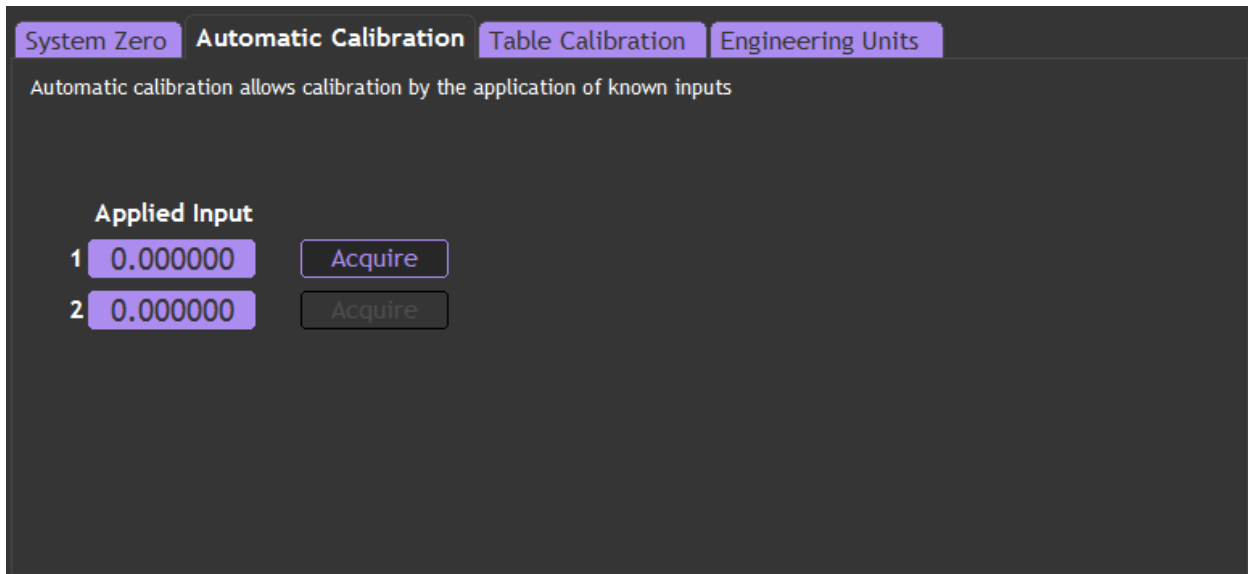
System Zero Automatic Calibration Table Calibration Engineering Units

Automatic calibration allows calibration by the application of known inputs

Applied Input

1 0.000000 Acquire

2 0.000000 Acquire